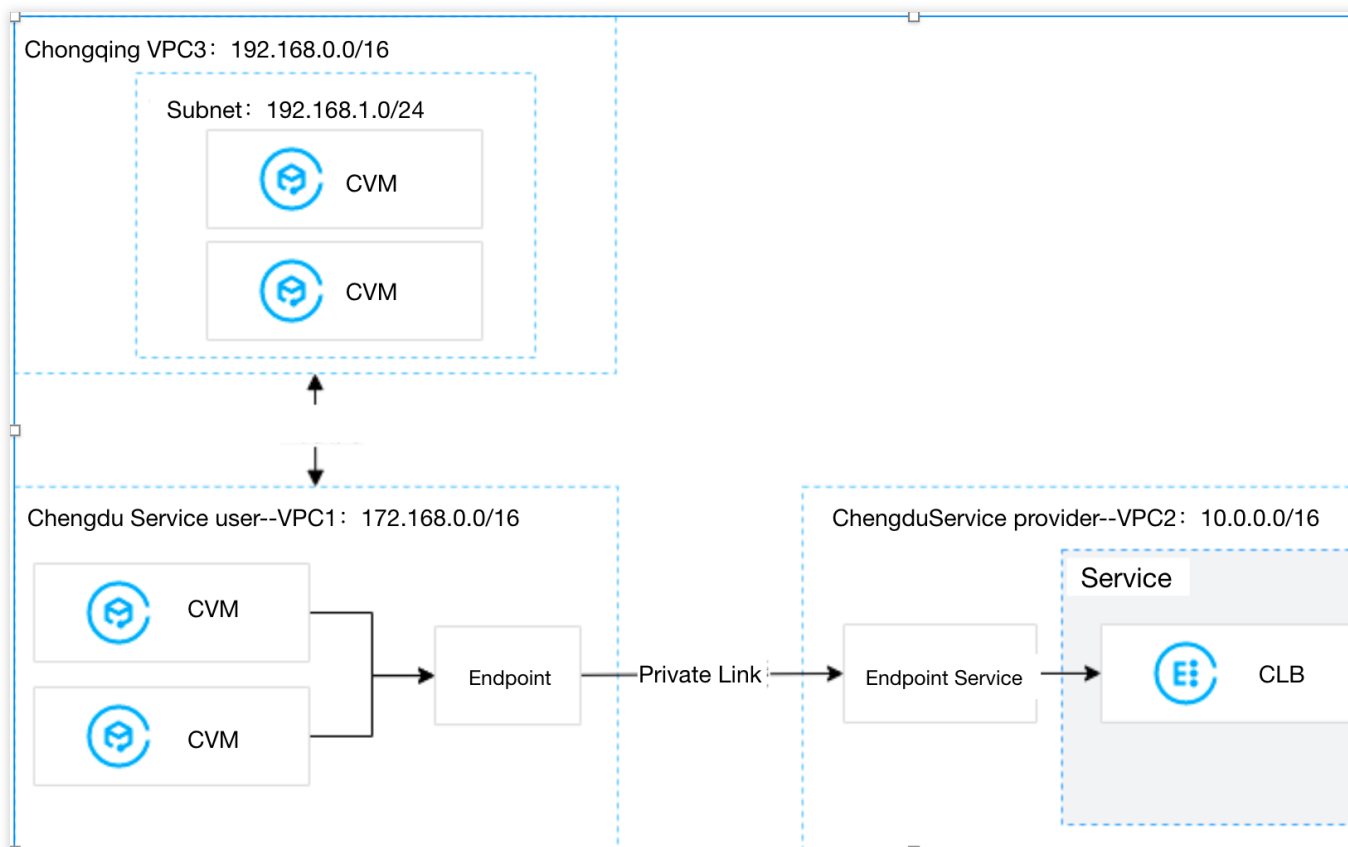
Chongqing VPC3：192.168.0.0/16

Subnet：192.168.1.0/24

CVM

CVM

Chengdu Service user--VPC1：172.168.0.0/16

CVM

CVM

Endpoint

Private Link

ChengduService provider--VPC2：10.0.0.0/16

Service

Endpoint Service

CLB